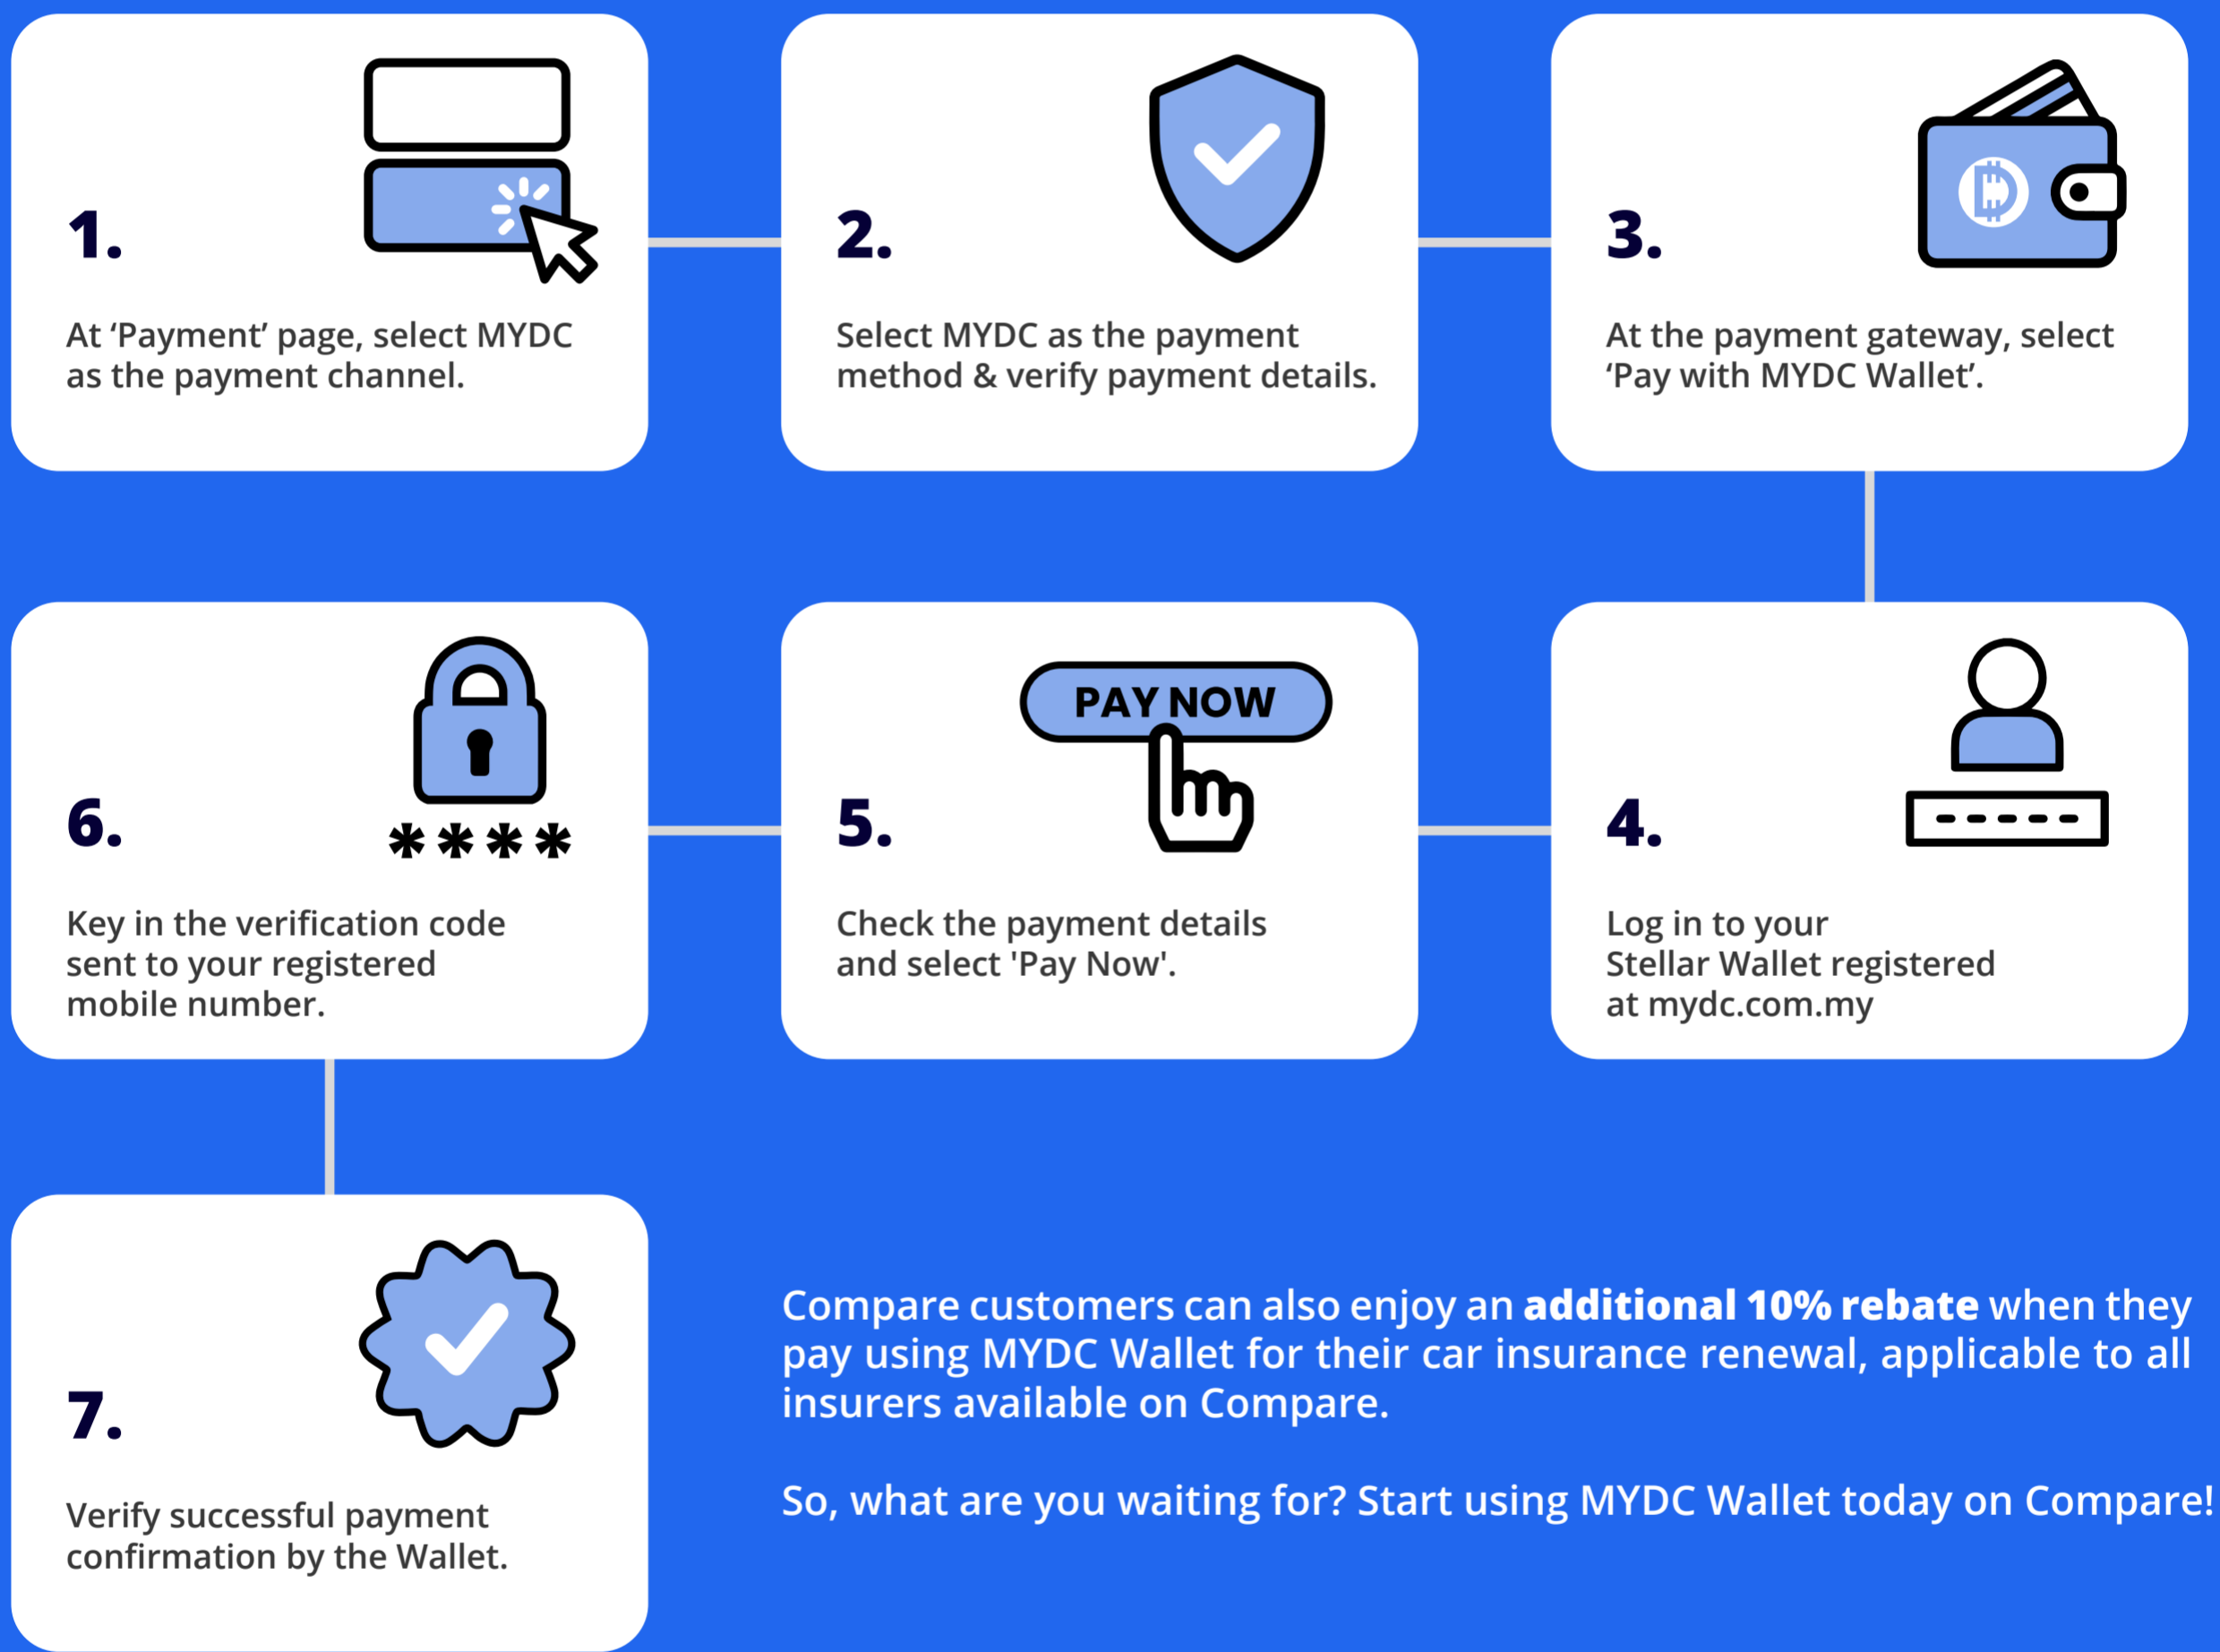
1.

At ‘Payment’ page, select MYDC as the payment channel.

2.

Select MYDC as the payment method & verify payment details.

3.

At the payment gateway, select ‘Pay with MYDC Wallet’.

6.

****

Key in the verification code sent to your registered mobile number.

PAY NOW

5.

Check the payment details and select 'Pay Now'.

4.

Log in to your Stellar Wallet registered at mydc.com.my

7.

Verify successful payment confirmation by the Wallet.

Compare customers can also enjoy an **additional 10% rebate** when they pay using MYDC Wallet for their car insurance renewal, applicable to all insurers available on Compare.

So, what are you waiting for? Start using MYDC Wallet today on Compare!